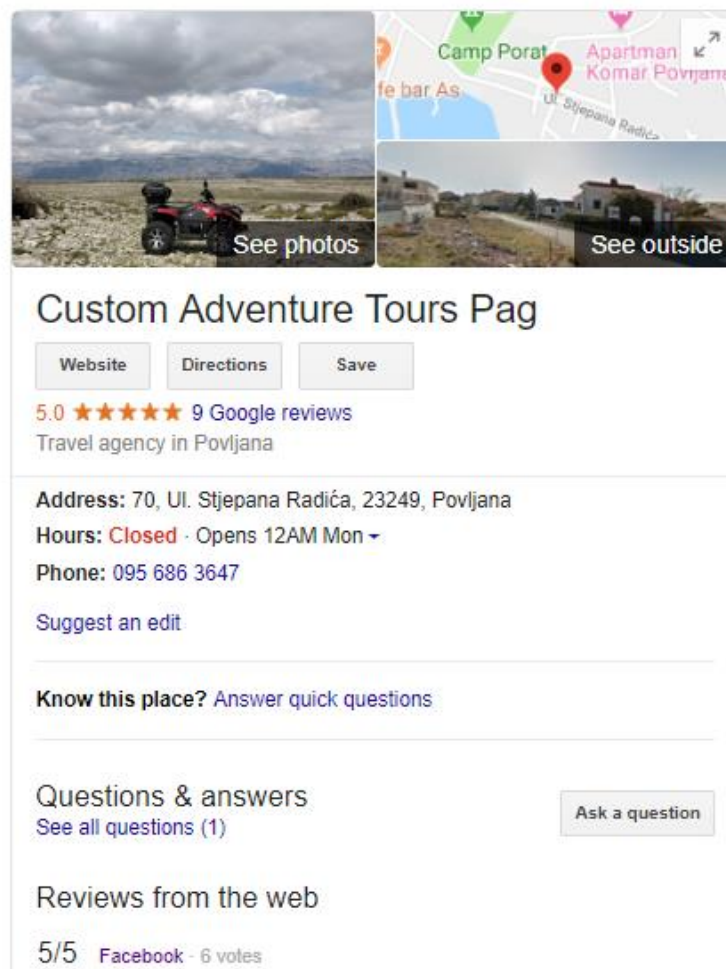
Camp Porat
Apartman Komar Povljana
fe bar As
Ul. Stjepana Radića

See photos
See outside

Custom Adventure Tours Pag

Website
Directions
Save

5.0 ★★★★★ 9 Google reviews
Travel agency in Povljana

Address: 70, Ul. Stjepana Radića, 23249, Povljana
Hours: Closed · Opens 12AM Mon
Phone: 095 686 3647

Suggest an edit

Know this place? Answer quick questions

Questions & answers
See all questions (1)

Ask a question

Reviews from the web

5/5 Facebook · 6 votes